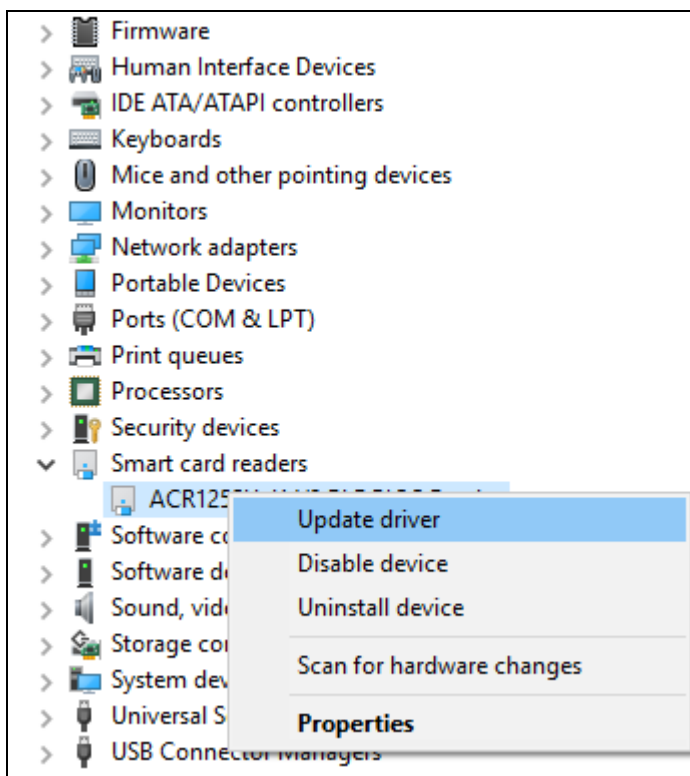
Firmware
Human Interface Devices
IDE ATA/ATAPI controllers
Keyboards
Mice and other pointing devices
Monitors
Network adapters
Portable Devices
Ports (COM & LPT)
Print queues
Processors
Security devices
Smart card readers
ACR125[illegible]
Software co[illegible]
Software de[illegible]
Sound, vide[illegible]
Storage co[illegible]
System dev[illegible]
Universal S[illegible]
USB Connector Managers

Update driver
Disable device
Uninstall device
Scan for hardware changes
Properties